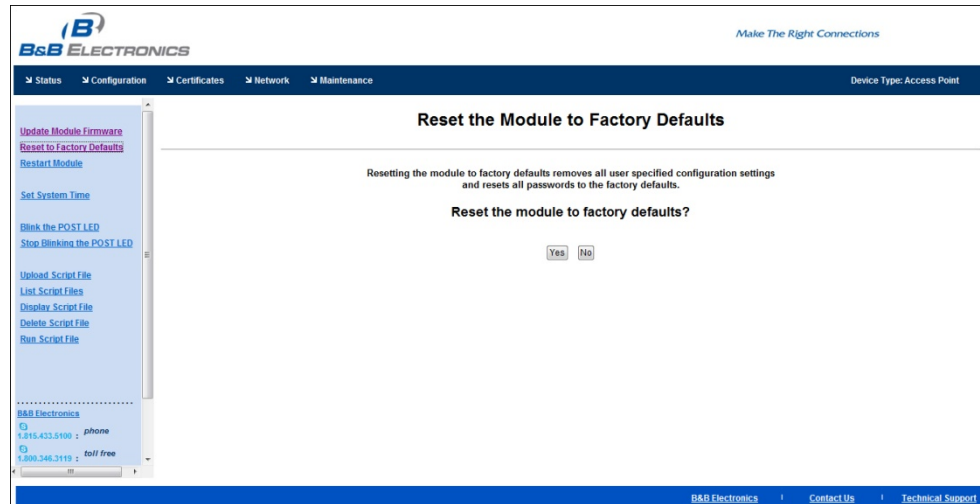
B&B ELECTRONICS

Make The Right Connections

Status Configuration Certificates Network Maintenance

Device Type: Access Point

Update Module Firmware
Reset to Factory Defaults
Restart Module

Set System Time

Blink the POST LED
Stop Blinking the POST LED

Upload Script File
List Script Files
Display Script File
Delete Script File
Run Script File

B&B Electronics
1.815.433.5100 : phone
1.800.346.3119 : toll free

Reset the Module to Factory Defaults

Resetting the module to factory defaults removes all user specified configuration settings and resets all passwords to the factory defaults.

Reset the module to factory defaults?

Yes No

B&B Electronics | Contact Us | Technical Support